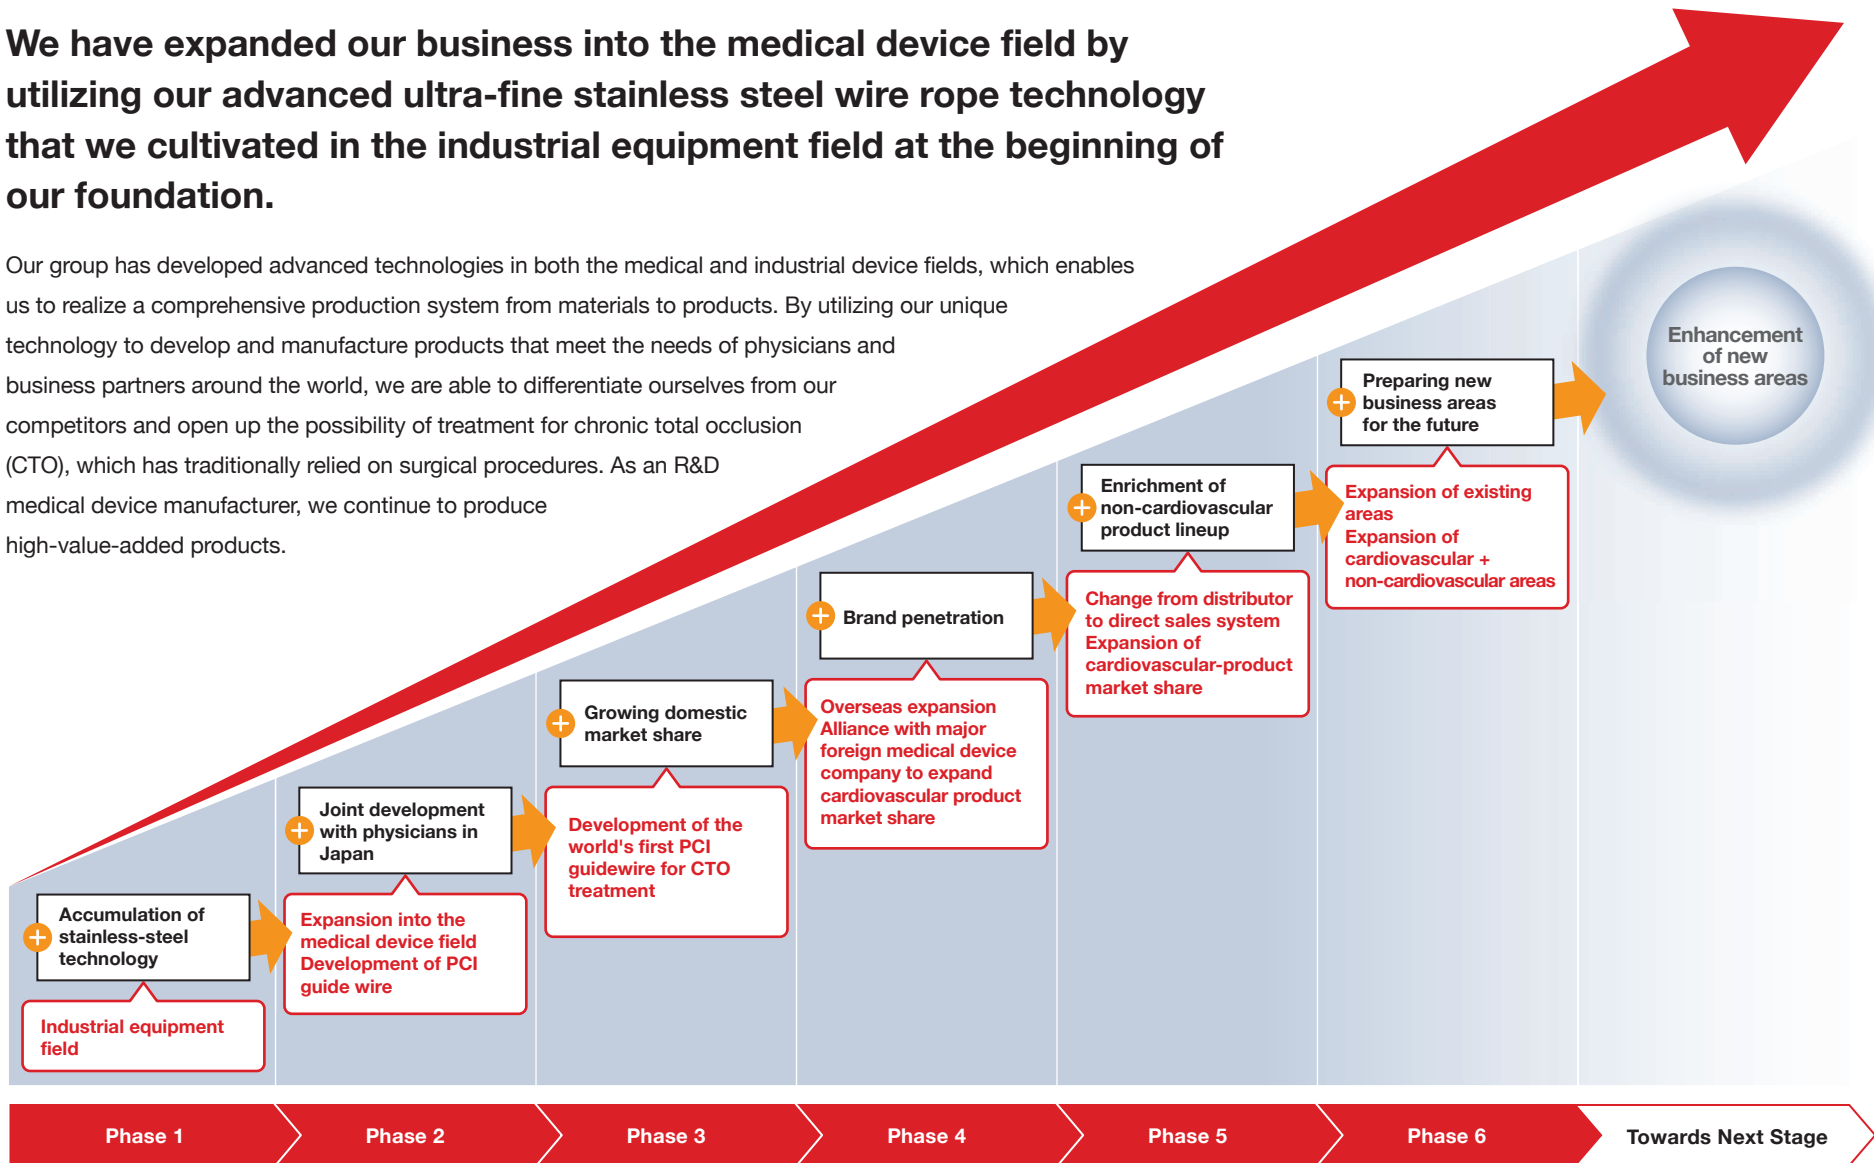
We have expanded our business into the medical device field by utilizing our advanced ultra-fine stainless steel wire rope technology that we cultivated in the industrial equipment field at the beginning of our foundation.

Our group has developed advanced technologies in both the medical and industrial device fields, which enables us to realize a comprehensive production system from materials to products. By utilizing our unique technology to develop and manufacture products that meet the needs of physicians and business partners around the world, we are able to differentiate ourselves from our competitors and open up the possibility of treatment for chronic total occlusion (CTO), which has traditionally relied on surgical procedures. As an R&D medical device manufacturer, we continue to produce high-value-added products.

Enhancement of new business areas

Accumulation of stainless-steel technology

Industrial equipment field

Joint development with physicians in Japan

Expansion into the medical device field
Development of PCI guide wire

Growing domestic market share

Development of the world's first PCI guidewire for CTO treatment

Brand penetration

Overseas expansion
Alliance with major foreign medical device company to expand cardiovascular product market share

Enrichment of non-cardiovascular product lineup

Change from distributor to direct sales system
Expansion of cardiovascular-product market share

Preparing new business areas for the future

Expansion of existing areas
Expansion of cardiovascular + non-cardiovascular areas

Phase 1
Phase 2
Phase 3
Phase 4
Phase 5
Phase 6
Towards Next Stage